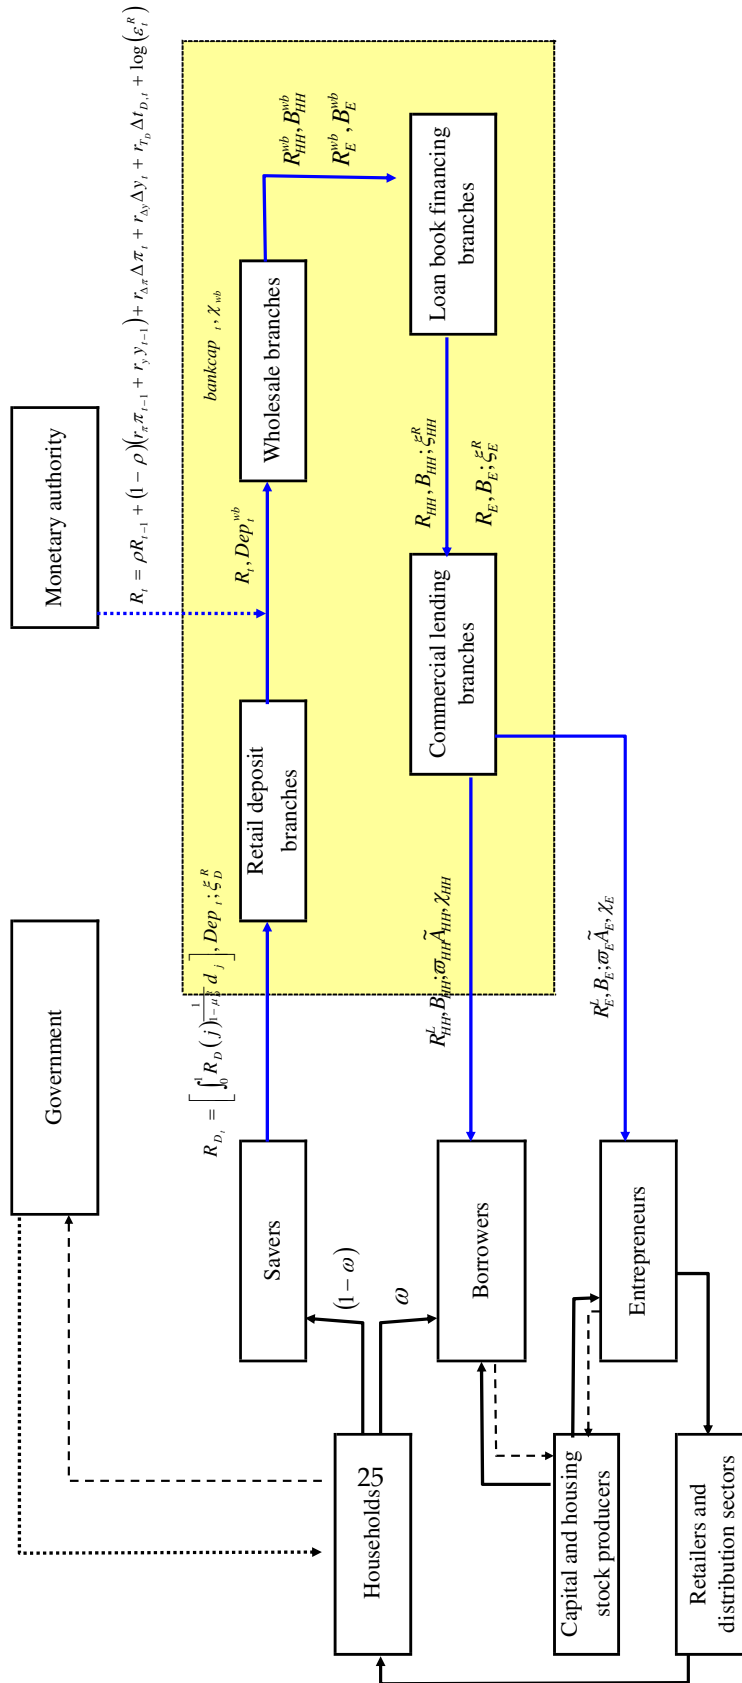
$R_t = \rho R_{t-1} + (1-\rho)(r_\pi \pi_{t-1} + r_y y_{t-1}) + r_{\Delta\pi}\Delta\pi_t + r_{\Delta y}\Delta y_t + r_{T_D}\Delta t_{D,t} + \log(\varepsilon_t^R)$

Monetary authority

Government

$bankcap_t, \chi_{wb}$

Retail deposit branches

$R_t, Dep_t^{wb}$

Wholesale branches

$R_{HH}^{wb}, B_{HH}^{wb}$
$R_E^{wb}, B_E^{wb}$

Loan book financing branches

$R_{HH}, B_{HH}; \xi_{HH}^R$

$R_E, B_E; \xi_E^R$

Commercial lending branches

$R_{D_t} = \left[\int_0^1 R_D(j)^{\frac{1}{1-\mu}} d_j\right], Dep_t; \xi_D^R$

$R_{HH}^L, B_{HH}; \tilde{\varpi}_{HH}, \tilde{A}_{HH}, \chi_{HH}$

$R_E^L, B_E; \tilde{\varpi}_E, \tilde{A}_E, \chi_E$

Savers

$(1-\omega)$

$\omega$

Borrowers

Entrepreneurs

Households

25

Capital and housing stock producers

Retailers and distribution sectors